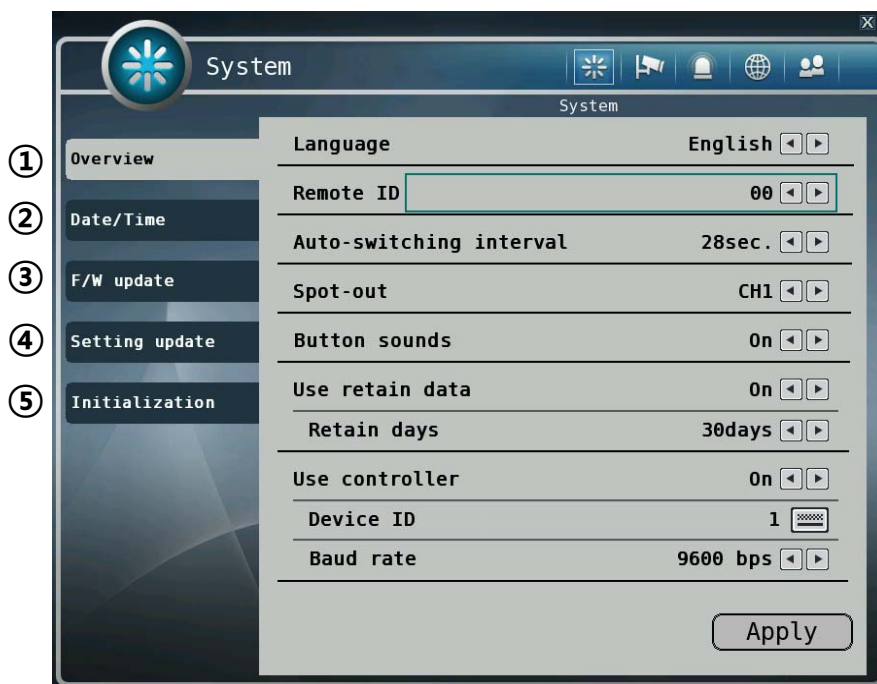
X

System

System

① Overview

② Date/Time

③ F/W update

④ Setting update

⑤ Initialization

Language English

Remote ID 00

Auto-switching interval 28sec.

Spot-out CH1

Button sounds On

Use retain data On

Retain days 30days

Use controller On

Device ID 1

Baud rate 9600 bps

Apply